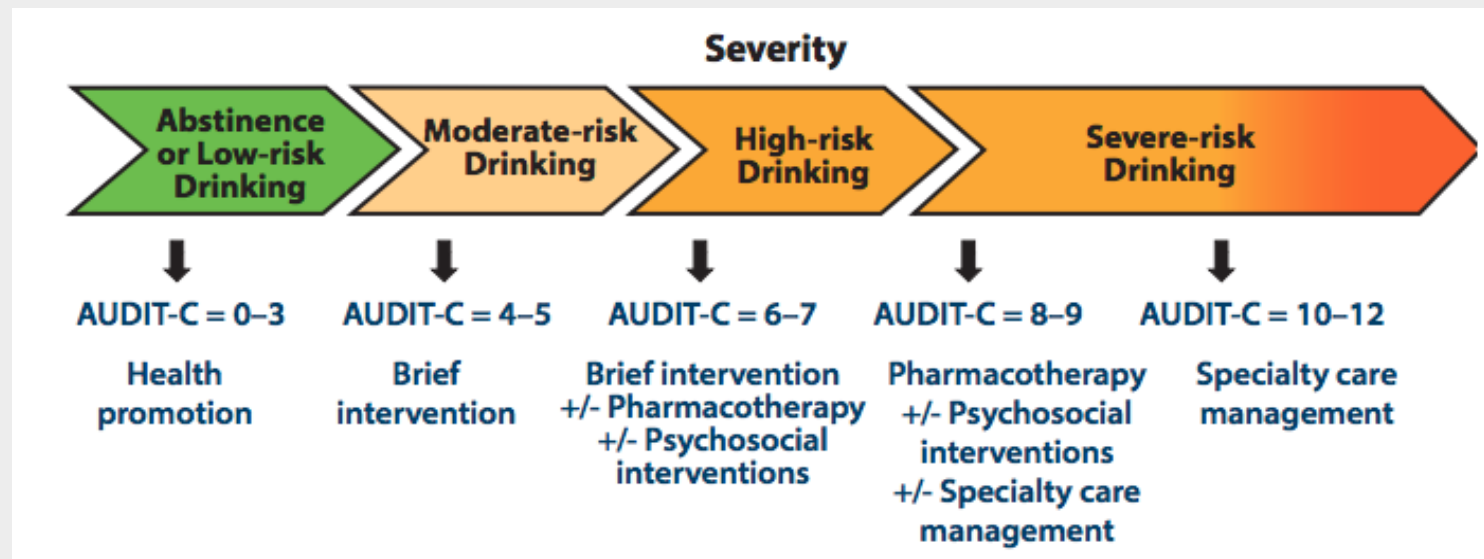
Severity

Abstinence or Low-risk Drinking

Moderate-risk Drinking

High-risk Drinking

Severe-risk Drinking

AUDIT-C = 0–3

Health promotion

AUDIT-C = 4–5

Brief intervention

AUDIT-C = 6–7

Brief intervention +/- Pharmacotherapy +/- Psychosocial interventions

AUDIT-C = 8–9

Pharmacotherapy +/- Psychosocial interventions +/- Specialty care management

AUDIT-C = 10–12

Specialty care management